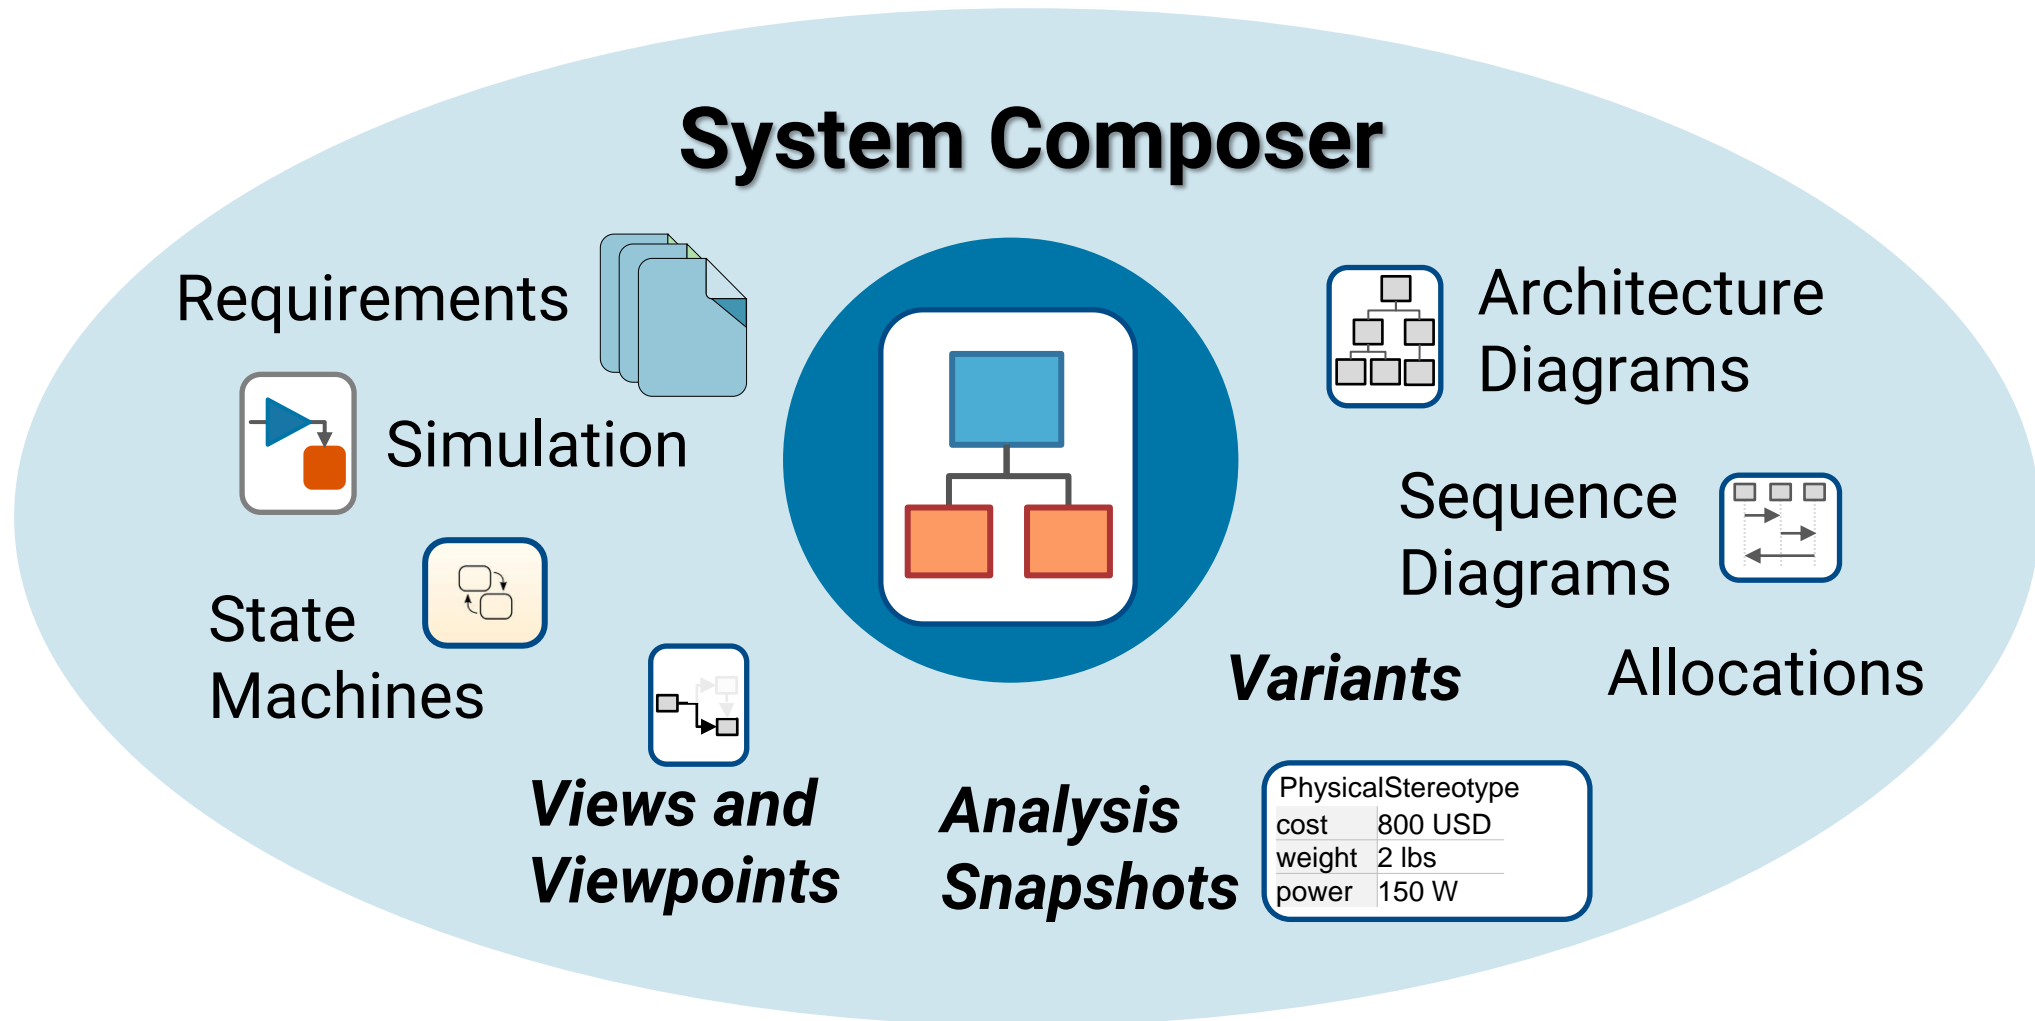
System Composer

Requirements

Simulation

State Machines

Architecture Diagrams

Sequence Diagrams

Variants

Allocations

Views and Viewpoints

Analysis Snapshots

PhysicalStereotype

| | |
|---|---|
| cost | 800 USD |
| weight | 2 lbs |
| power | 150 W |